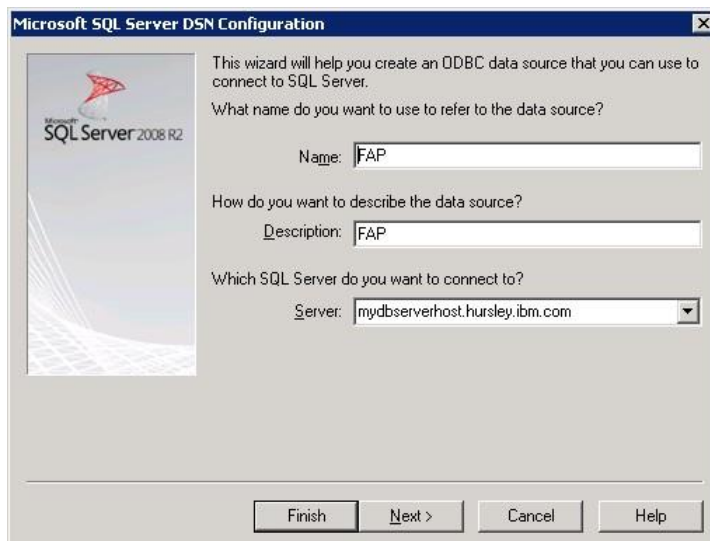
Microsoft SQL Server DSN Configuration

Microsoft SQL Server 2008 R2

This wizard will help you create an ODBC data source that you can use to connect to SQL Server.

What name do you want to use to refer to the data source?

Name: FAP

How do you want to describe the data source?

Description: FAP

Which SQL Server do you want to connect to?

Server: mydbserverhost.hursley.ibm.com

Finish
Next >
Cancel
Help